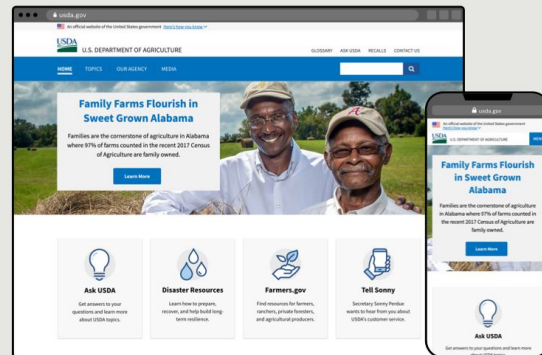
usda.gov

An official website of the United States government Here's how you know

USDA
U.S. DEPARTMENT OF AGRICULTURE

GLOSSARY ASK USDA RECALLS CONTACT US

HOME TOPICS OUR AGENCY MEDIA

Family Farms Flourish in Sweet Grown Alabama

Families are the cornerstone of agriculture in Alabama where 97% of farms counted in the recent 2017 Census of Agriculture are family owned.

Learn More

Ask USDA
Get answers to your questions and learn more about USDA topics.

Disaster Resources
Learn how to prepare, recover, and help build long-term resilience.

Farmers.gov
Find resources for farmers, ranchers, private foresters, and agricultural producers.

Tell Sonny
Secretary Sonny Perdue wants to hear from you about USDA's customer service.

usda.gov

An official website of the United States government Here's how you know

U.S. DEPARTMENT OF AGRICULTURE

Family Farms Flourish in Sweet Grown Alabama

Families are the cornerstone of agriculture in Alabama where 97% of farms counted in the recent 2017 Census of Agriculture are family owned.

Learn More

Ask USDA
Get answers to your questions and learn more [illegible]